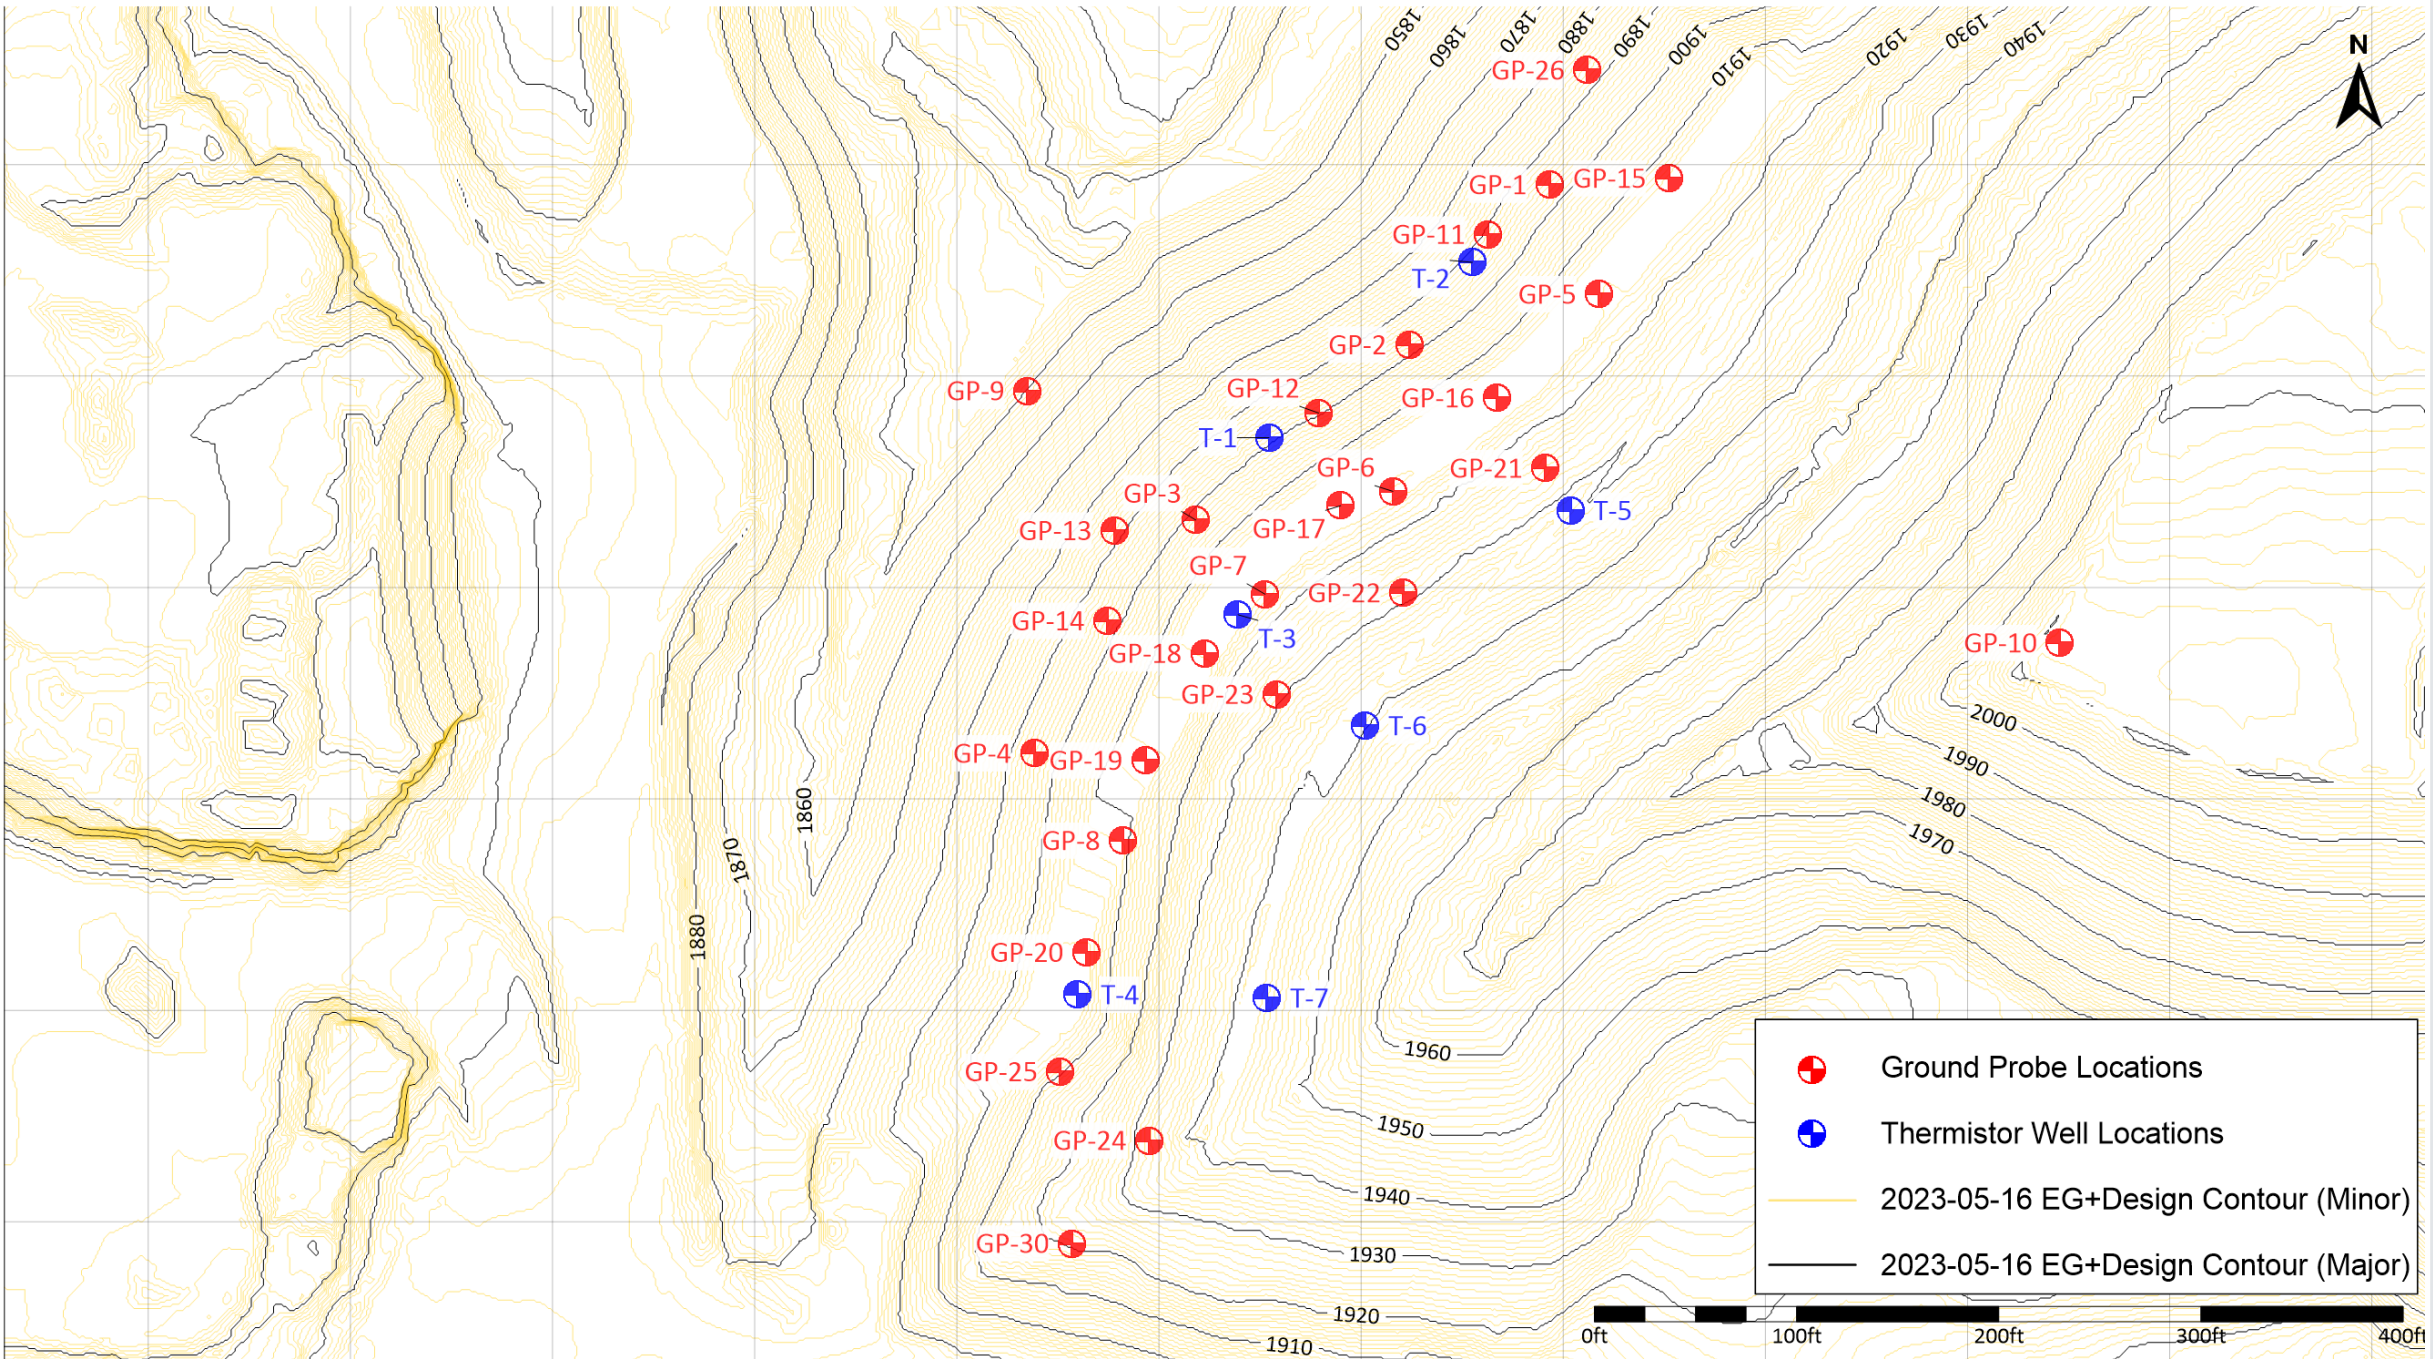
1850 1860 1870 1880 1890 1900 1910 1920 1930 1940

N

GP-26

GP-1 GP-15

GP-11

T-2

GP-5

GP-2

GP-9

GP-12

GP-16

T-1

GP-6

GP-21

GP-3

T-5

GP-13

GP-17

GP-7

GP-22

GP-14

T-3

GP-10

GP-18

GP-23

2000

T-6

1990

GP-4 GP-19

1860

1980

1970

GP-8

1870

1880

GP-20

T-4

T-7

1960

GP-25

1950

GP-24

1940

GP-30

1930

1920

1910

Ground Probe Locations

Thermistor Well Locations

2023-05-16 EG+Design Contour (Minor)

2023-05-16 EG+Design Contour (Major)

0ft 100ft 200ft 300ft 400ft